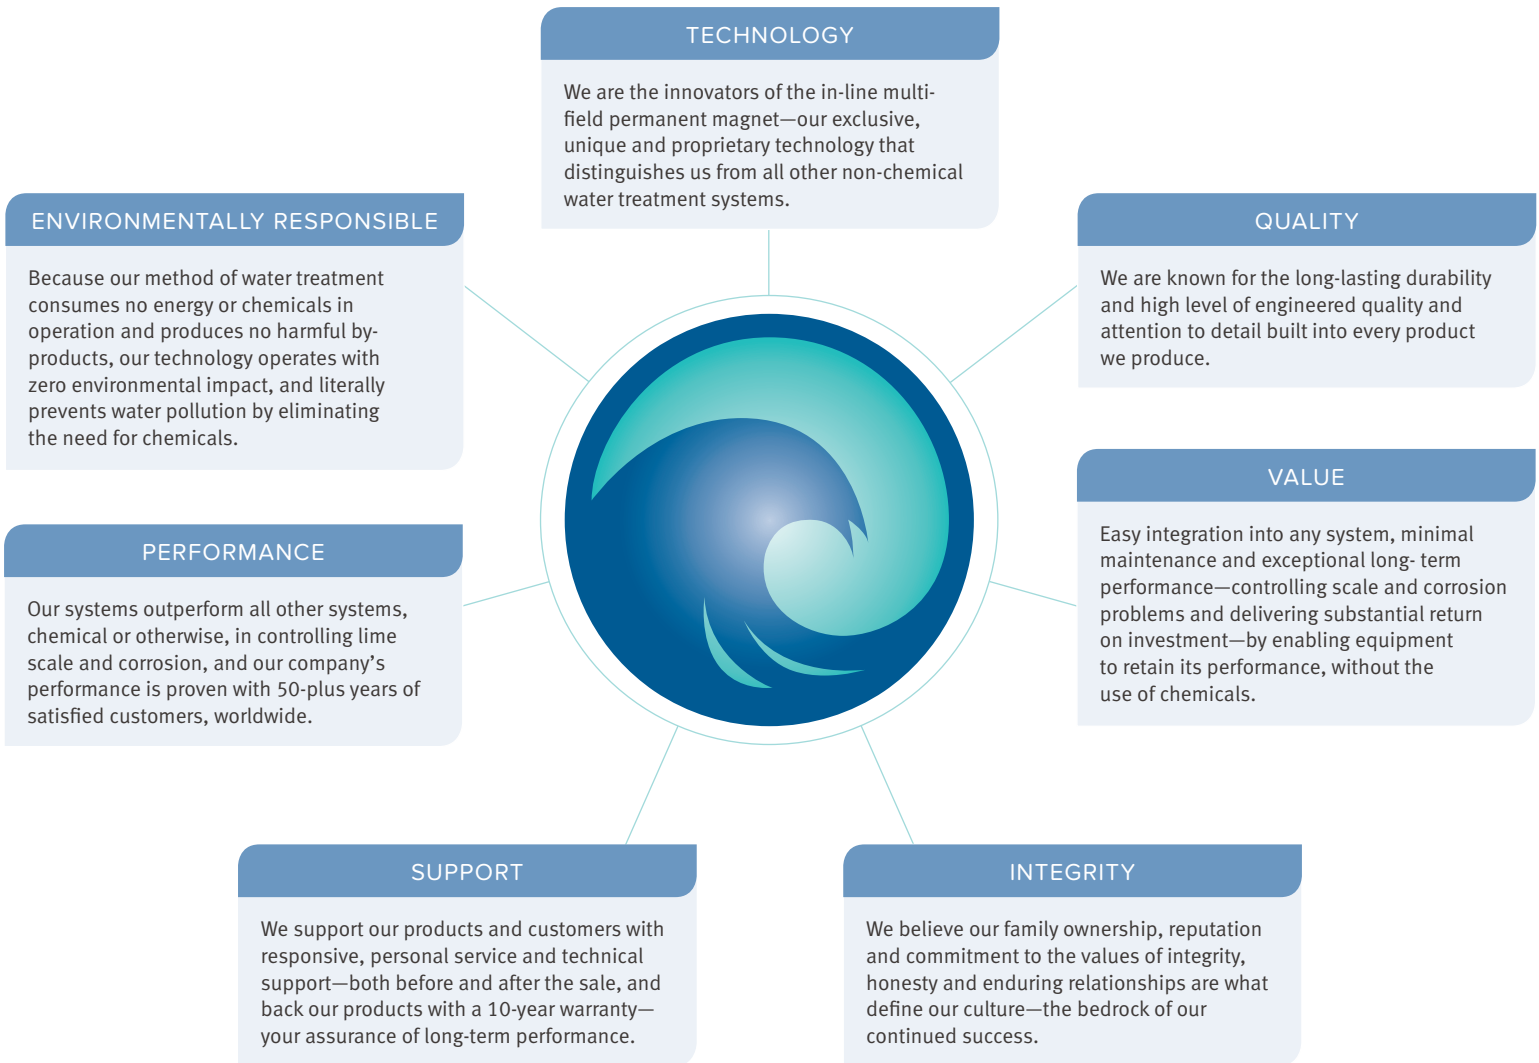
TECHNOLOGY

We are the innovators of the in-line multi-field permanent magnet—our exclusive, unique and proprietary technology that distinguishes us from all other non-chemical water treatment systems.

ENVIRONMENTALLY RESPONSIBLE

Because our method of water treatment consumes no energy or chemicals in operation and produces no harmful by-products, our technology operates with zero environmental impact, and literally prevents water pollution by eliminating the need for chemicals.

QUALITY

We are known for the long-lasting durability and high level of engineered quality and attention to detail built into every product we produce.

VALUE

Easy integration into any system, minimal maintenance and exceptional long- term performance—controlling scale and corrosion problems and delivering substantial return on investment—by enabling equipment to retain its performance, without the use of chemicals.

PERFORMANCE

Our systems outperform all other systems, chemical or otherwise, in controlling lime scale and corrosion, and our company's performance is proven with 50-plus years of satisfied customers, worldwide.

SUPPORT

We support our products and customers with responsive, personal service and technical support—both before and after the sale, and back our products with a 10-year warranty—your assurance of long-term performance.

INTEGRITY

We believe our family ownership, reputation and commitment to the values of integrity, honesty and enduring relationships are what define our culture—the bedrock of our continued success.